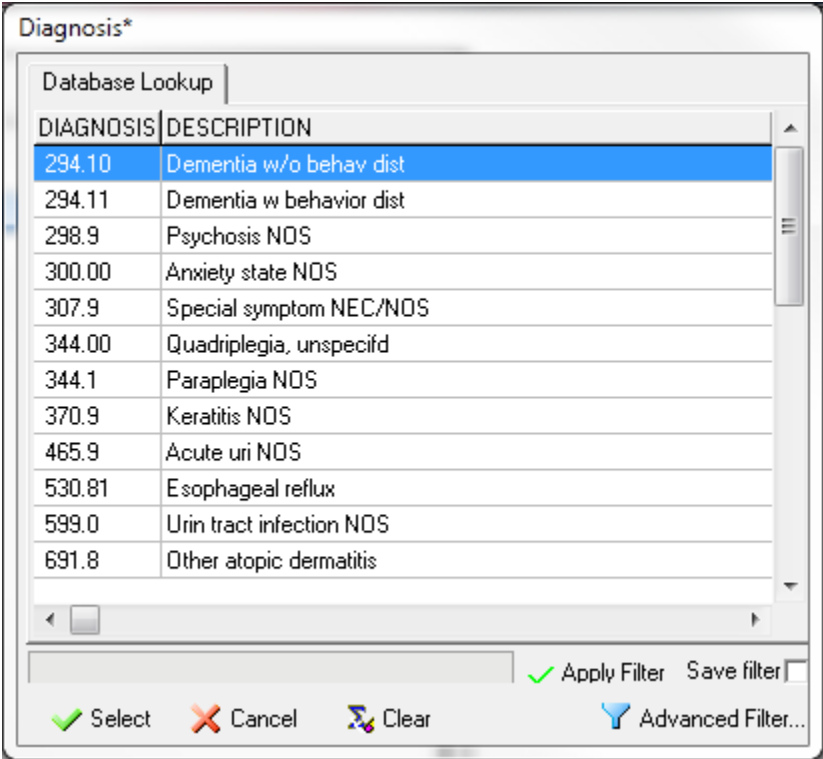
Diagnosis*

Database Lookup

| DIAGNOSIS | DESCRIPTION |
|---|---|
| 294.10 | Dementia w/o behav dist |
| 294.11 | Dementia w behavior dist |
| 298.9 | Psychosis NOS |
| 300.00 | Anxiety state NOS |
| 307.9 | Special symptom NEC/NOS |
| 344.00 | Quadriplegia, unspecifd |
| 344.1 | Paraplegia NOS |
| 370.9 | Keratitis NOS |
| 465.9 | Acute uri NOS |
| 530.81 | Esophageal reflux |
| 599.0 | Urin tract infection NOS |
| 691.8 | Other atopic dermatitis |

Apply Filter Save filter

Select Cancel Clear Advanced Filter...